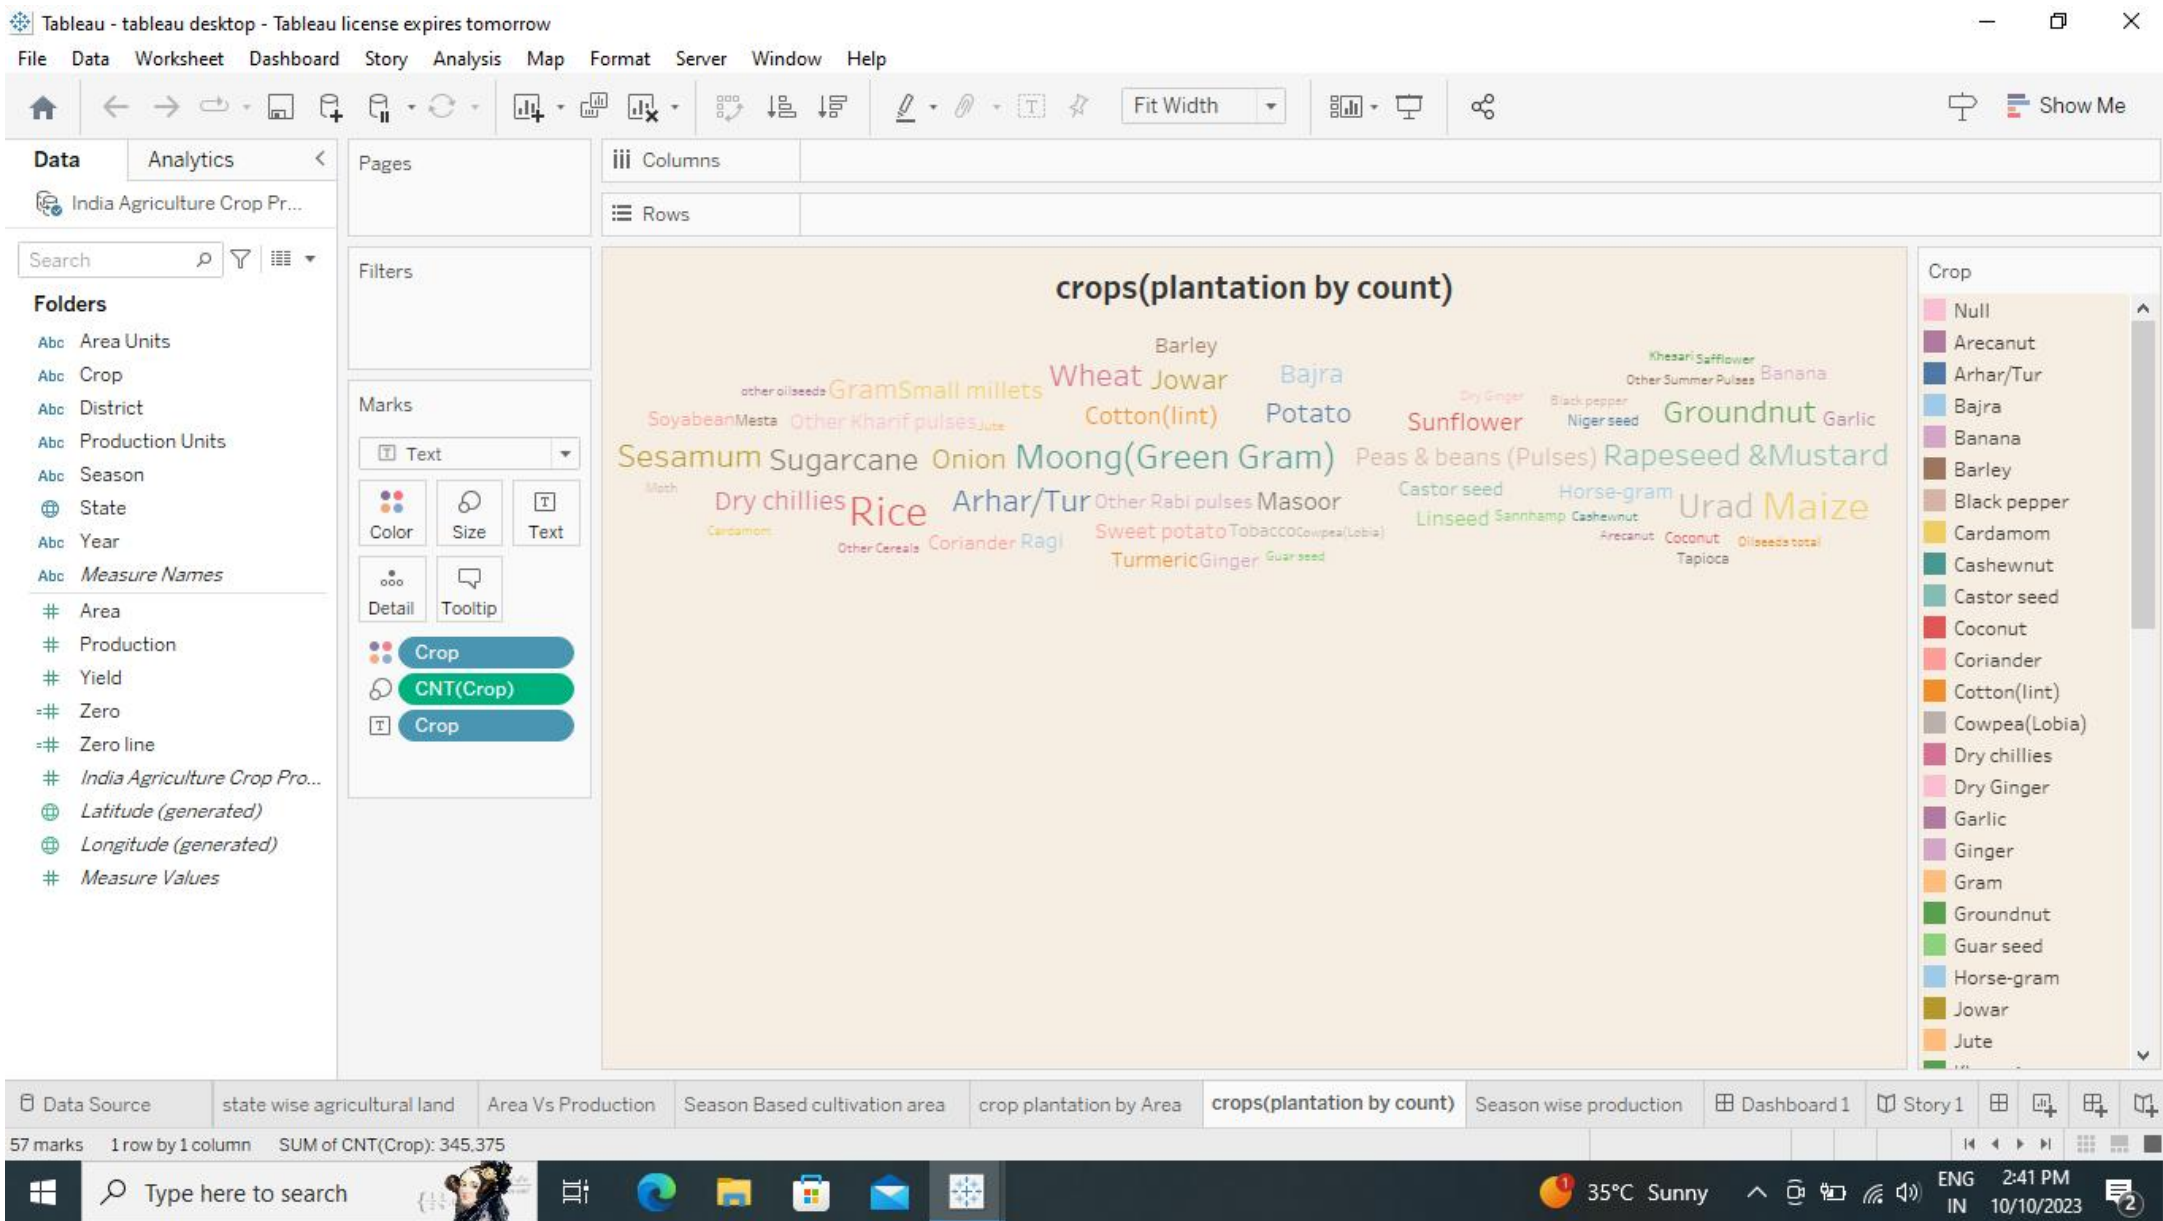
Tableau - tableau desktop - Tableau license expires tomorrow

File Data Worksheet Dashboard Story Analysis Map Format Server Window Help

Fit Width

Show Me

Data Analytics

India Agriculture Crop Pr...

Search

Folders

Abc Area Units
Abc Crop
Abc District
Abc Production Units
Abc Season
State
Abc Year
Abc Measure Names
Area
Production
Yield
Zero
Zero line
India Agriculture Crop Pro...
Latitude (generated)
Longitude (generated)
Measure Values

Pages

Filters

Marks

Text

Color Size Text

Detail Tooltip

Crop
CNT(Crop)
Crop

Columns

Rows

crops(plantation by count)

Barley
Khesari Safflower
other oilseeds Gram Small millets Wheat Jowar Bajra Other Summer Pulses Banana
Dry Ginger Black pepper
Soyabean Mesta Other Kharif pulses Jute Cotton(lint) Potato Sunflower Niger seed Groundnut Garlic
Sesamum Sugarcane Onion Moong(Green Gram) Peas & beans (Pulses) Rapeseed &Mustard
Moth Dry chillies Rice Arhar/Tur Other Rabi pulses Masoor Castor seed Horse-gram Urad Maize
Cardamom Linseed Sannhamp Cashewnut
Other Cereals Coriander Ragi Sweet potato Tobacco Cowpea(Lobia) Arecanut Coconut Oilseeds total
Turmeric Ginger Guar seed Tapioca

Crop
Null
Arecanut
Arhar/Tur
Bajra
Banana
Barley
Black pepper
Cardamom
Cashewnut
Castor seed
Coconut
Coriander
Cotton(lint)
Cowpea(Lobia)
Dry chillies
Dry Ginger
Garlic
Ginger
Gram
Groundnut
Guar seed
Horse-gram
Jowar
Jute

Data Source | state wise agricultural land | Area Vs Production | Season Based cultivation area | crop plantation by Area | crops(plantation by count) | Season wise production | Dashboard 1 | Story 1

57 marks 1 row by 1 column SUM of CNT(Crop): 345,375

Type here to search

35°C Sunny ENG IN 2:41 PM 10/10/2023